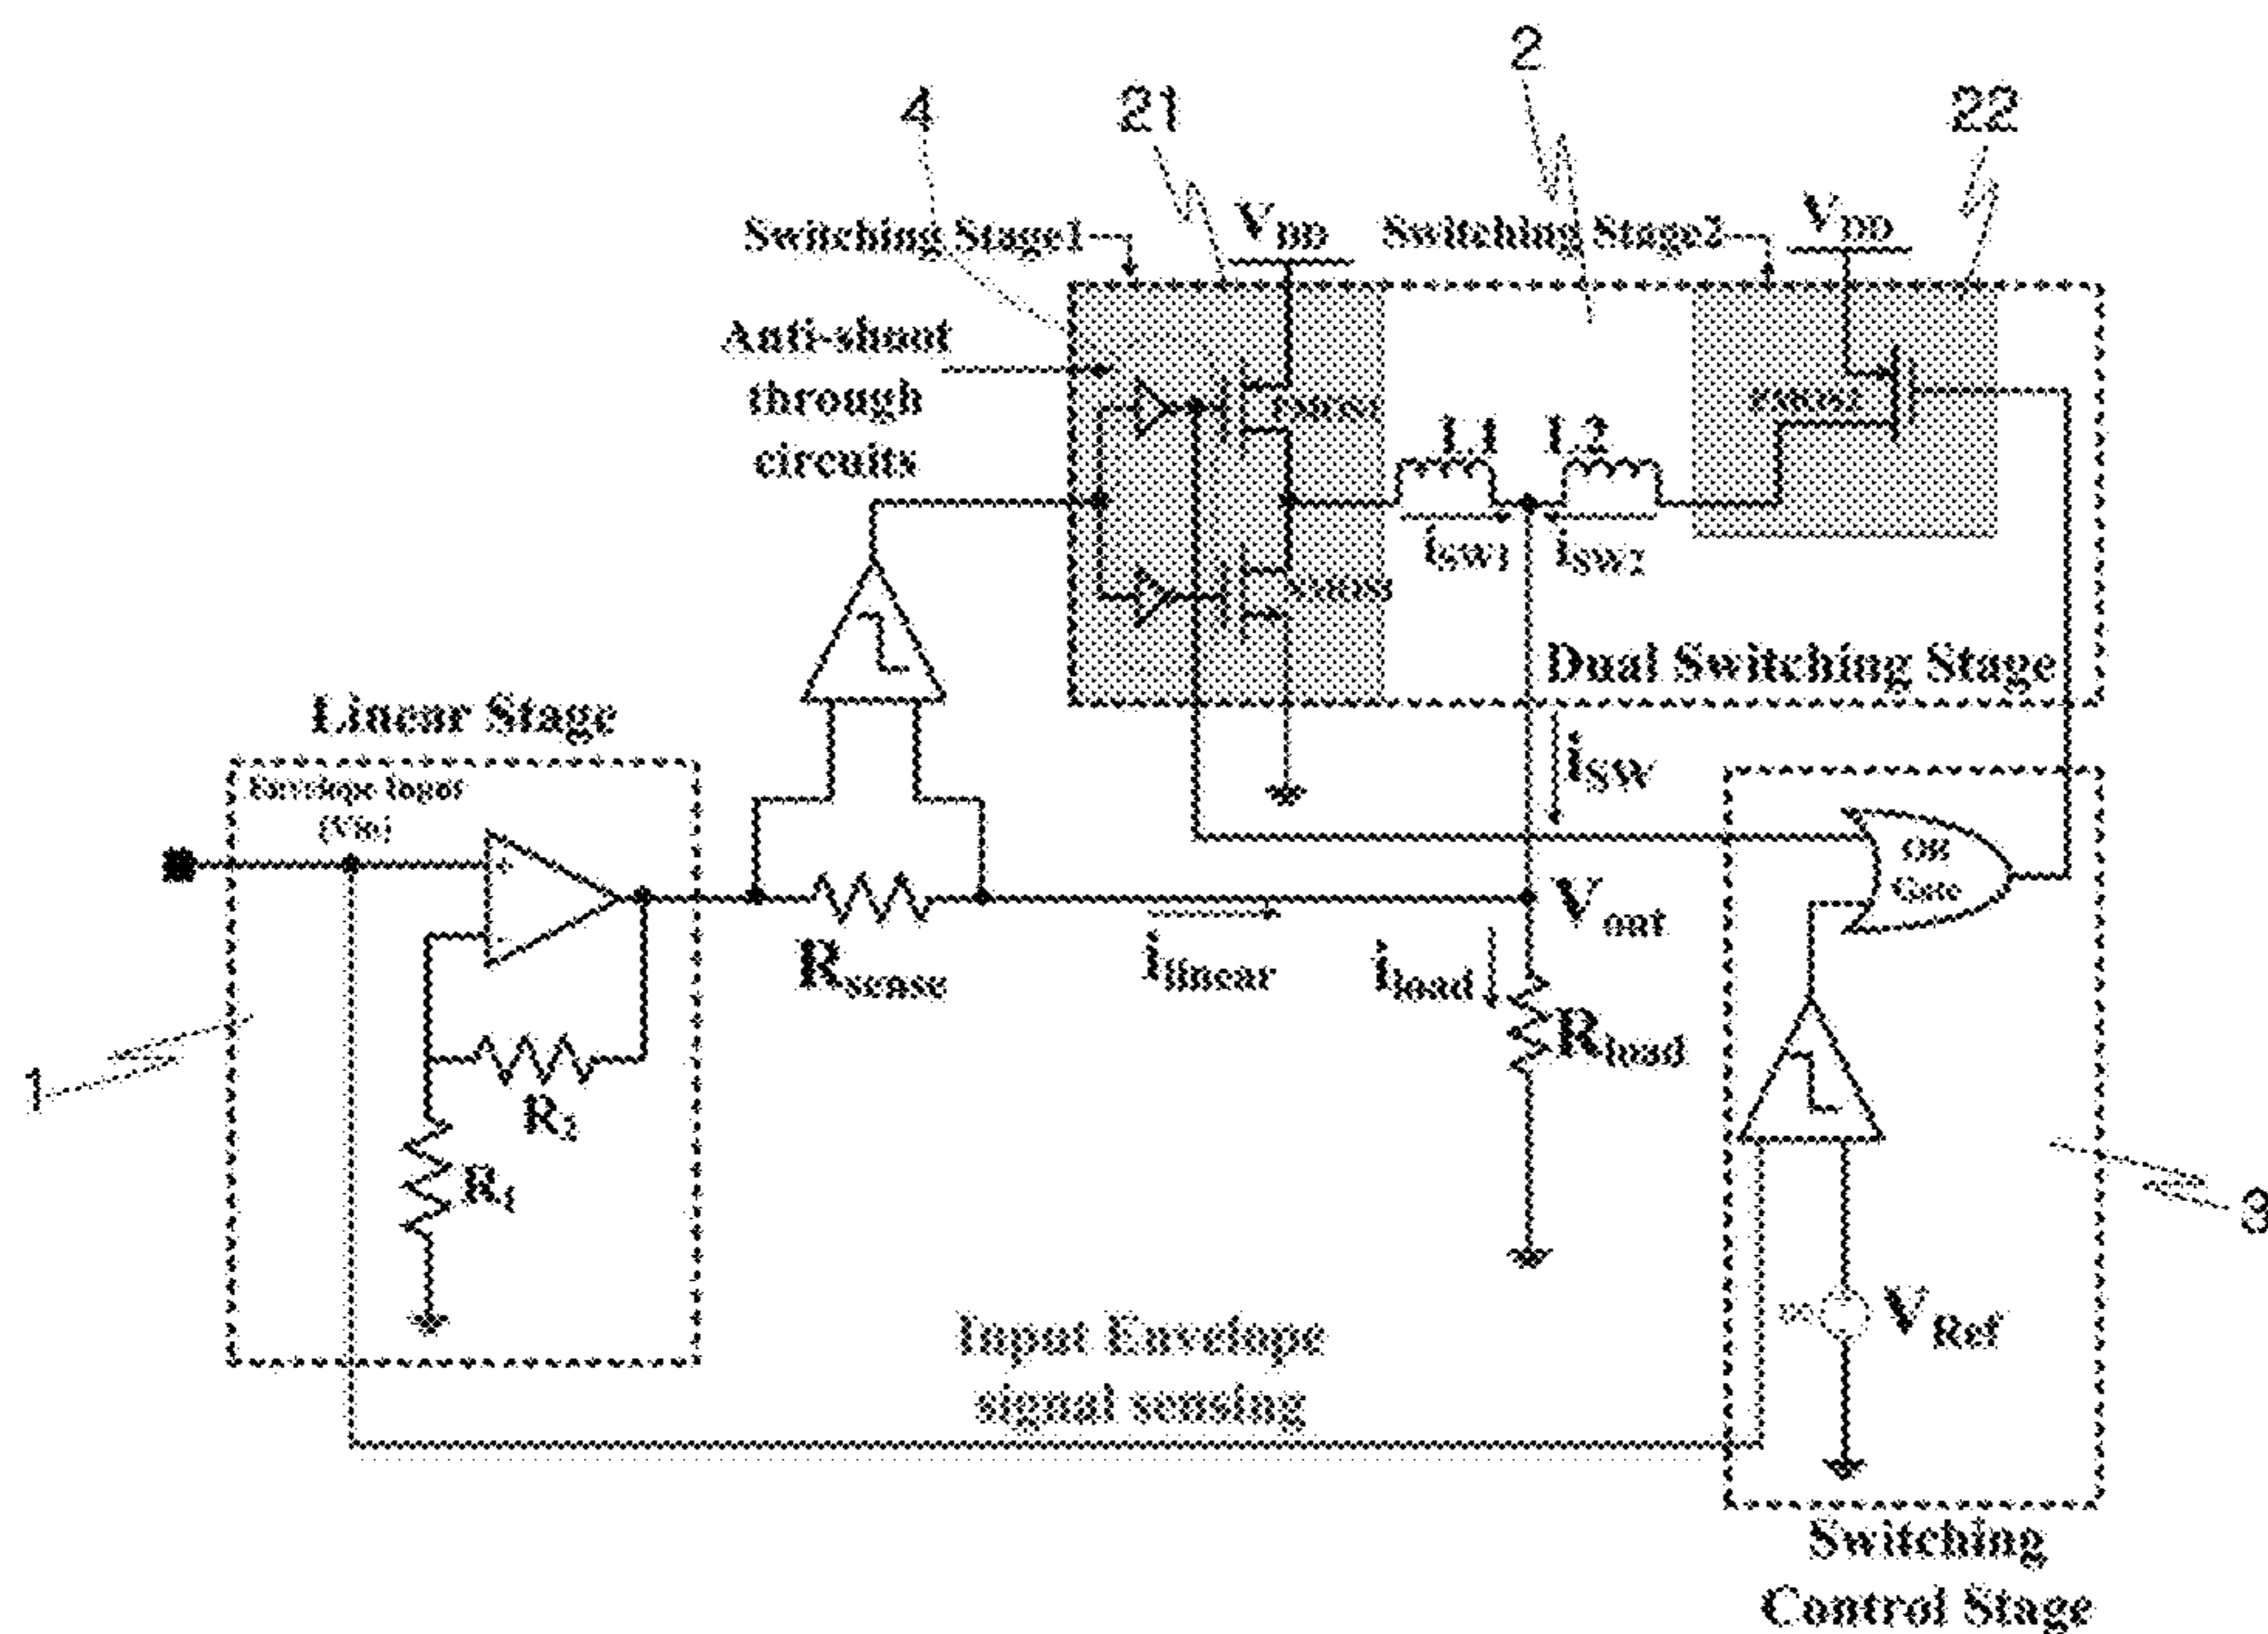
2
4
21
22
Switching Stage1
$V_{DD}$
Switching Stage2
$V_{DD}$
Anti-shoot through circuits
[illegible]
L1
L2
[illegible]
$I_{SW1}$
$I_{SW2}$
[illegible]
Dual Switching Stage
Linear Stage
$I_{SW}$
Envelope Input (Vin)
OR Gate
$R_{sense}$
$V_{out}$
$I_{linear}$
$I_{load}$
$R_{load}$
1
$R_2$
$R_1$
3
Input Envelope signal sensing
$V_{Ref}$
Switching Control Stage